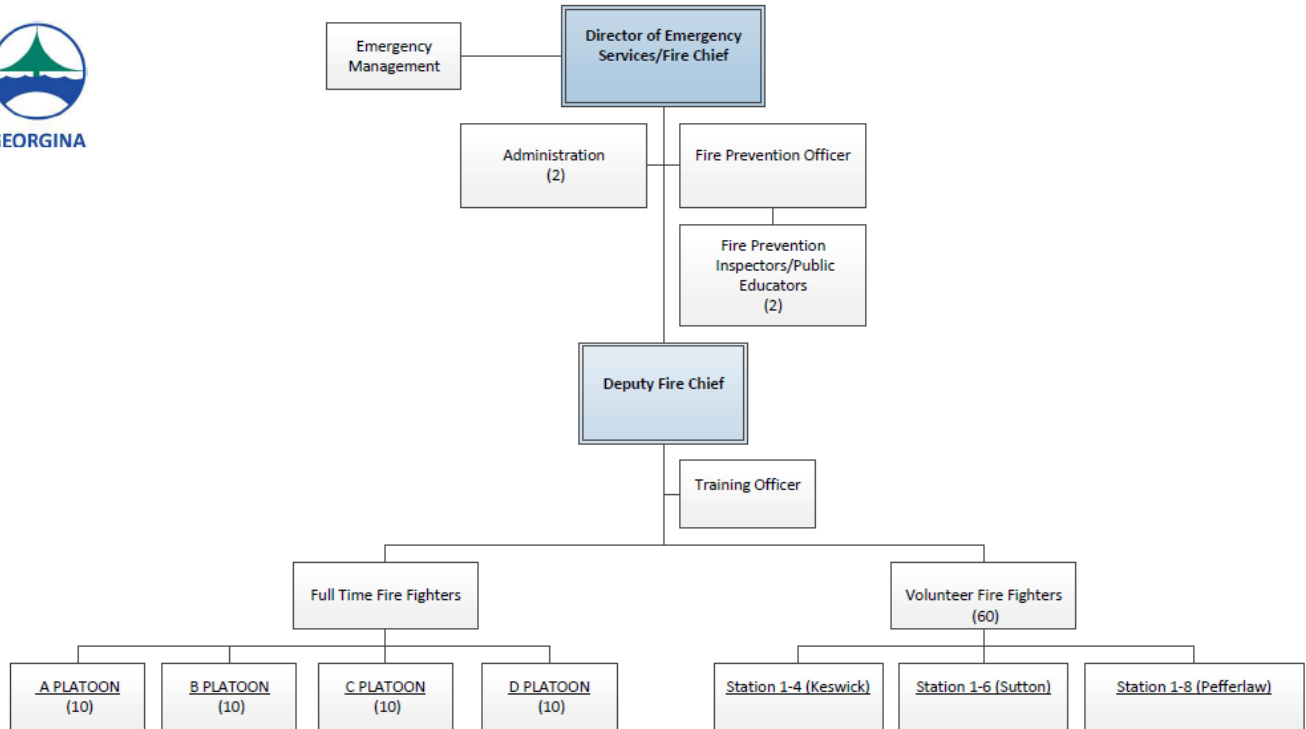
EORGINA

Emergency Management

Director of Emergency Services/Fire Chief

Administration (2)

Fire Prevention Officer

Fire Prevention Inspectors/Public Educators (2)

Deputy Fire Chief

Training Officer

Full Time Fire Fighters

Volunteer Fire Fighters (60)

A PLATOON (10)

B PLATOON (10)

C PLATOON (10)

D PLATOON (10)

Station 1-4 (Keswick)

Station 1-6 (Sutton)

Station 1-8 (Pefferlaw)